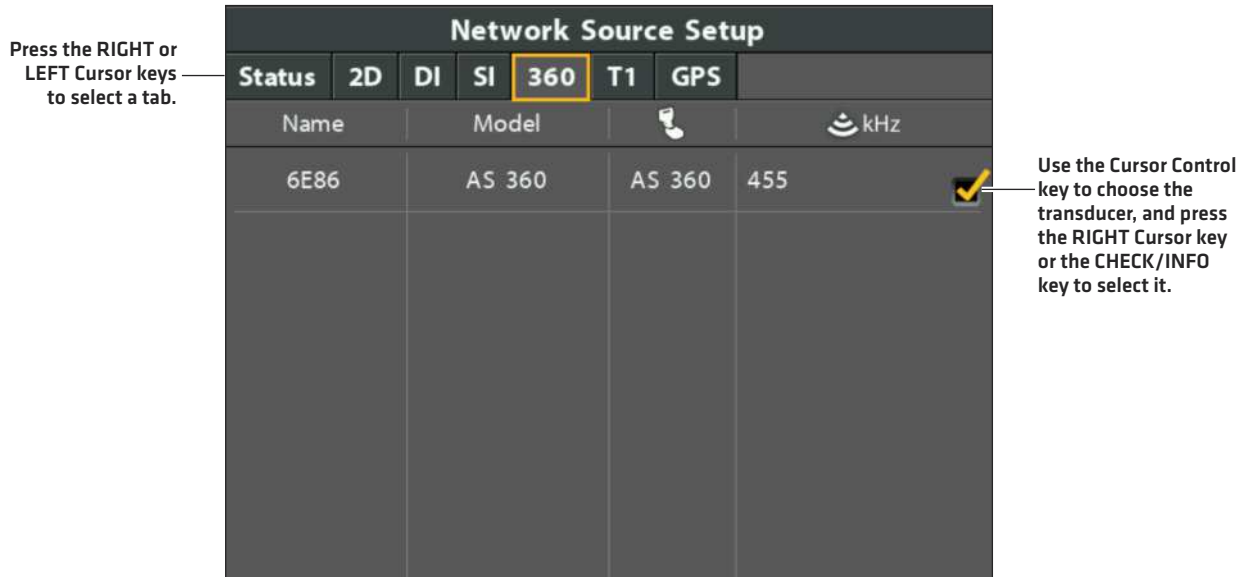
Press the RIGHT or LEFT Cursor keys to select a tab.

Network Source Setup

Status | 2D | DI | SI | 360 | T1 | GPS

| Name | Model | | kHz |
|---|---|---|---|
| 6E86 | AS 360 | AS 360 | 455 |

Use the Cursor Control key to choose the transducer, and press the RIGHT Cursor key or the CHECK/INFO key to select it.